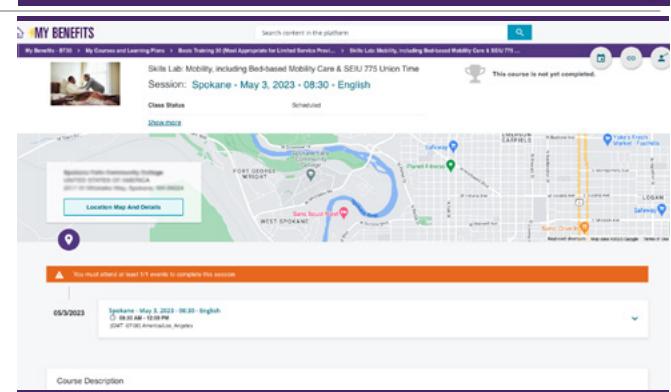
MY BENEFITS

Search content in the platform

My Benefits - BT30 > My Courses and Learning Plans > Basic Training 30 (Most Appropriate for Limited Service Provi... > Skills Lab: Mobility, including Bed-based Mobility Care & SEIU 775 ...

Skills Lab: Mobility, including Bed-based Mobility Care & SEIU 775 Union Time

Session: Spokane - May 3, 2023 - 08:30 - English

Class Status Scheduled

Show more

This course is not yet completed.

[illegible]
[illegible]
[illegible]

Location Map And Details

FORT GEORGE WRIGHT
WEST SPOKANE
Sans Souci Park
Safeway
Planet Fitness
EMERSON GARFIELD
LOGAN
Safeway
Yoke's Fresh Market Fairfield
Sans Chacq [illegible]
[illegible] Community College

You must attend at least 1/1 events to complete this session

05/3/2023

Spokane - May 3, 2023 - 08:30 - English
08:30 AM - 12:00 PM
(GMT -07:00) America/Los_Angeles

Course Description